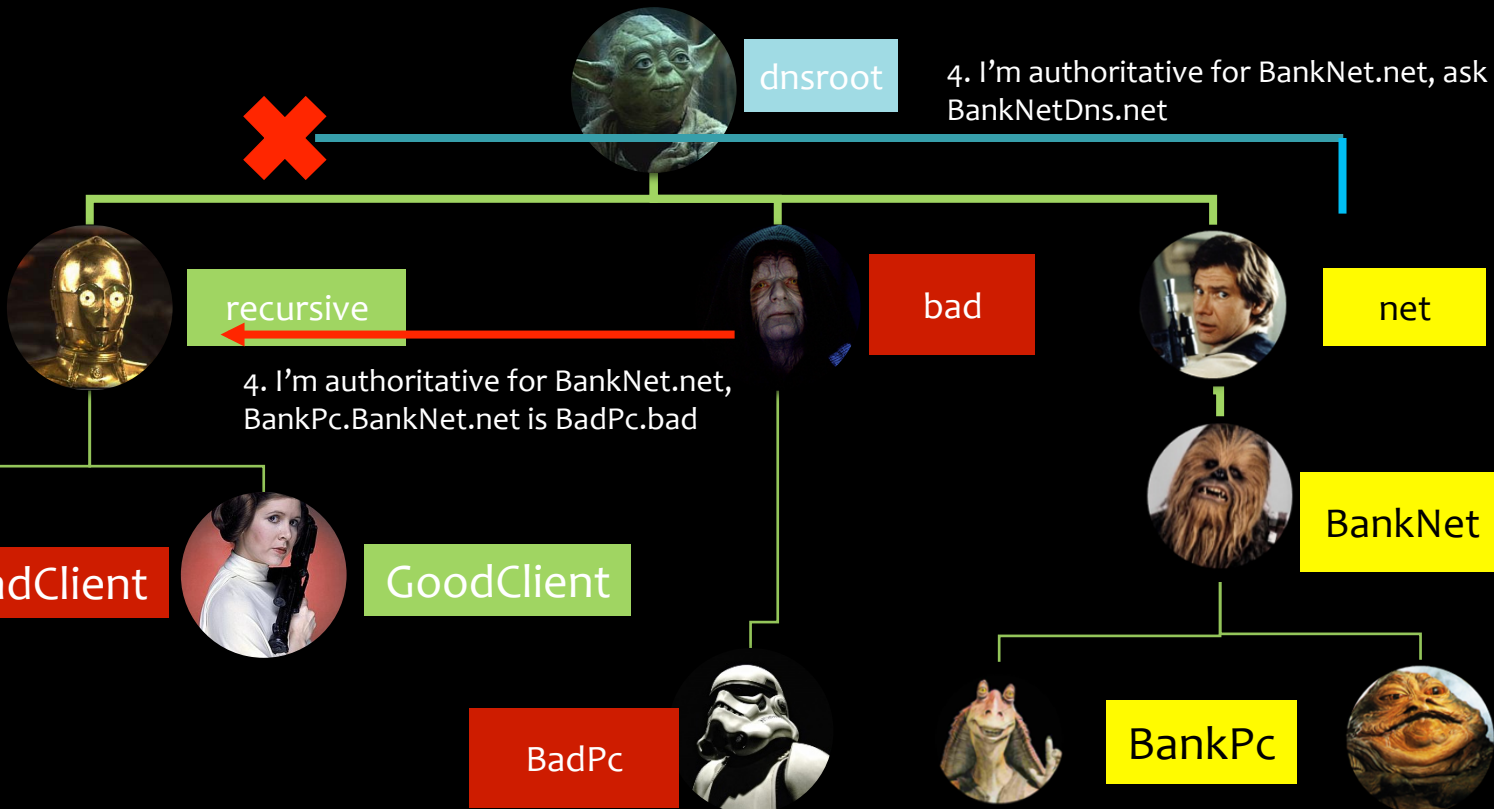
dnsroot

4. I'm authoritative for BankNet.net, ask BankNetDns.net

recursive

bad

net

4. I'm authoritative for BankNet.net, BankPc.BankNet.net is BadPc.bad

BankNet

adClient

GoodClient

BadPc

BankPc